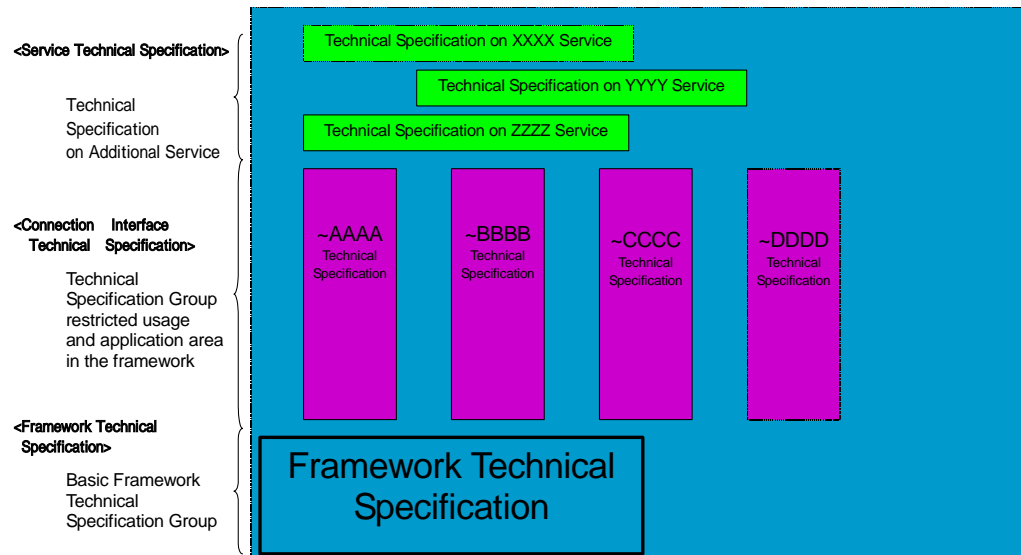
<Service Technical Specification>

Technical Specification on Additional Service

<Connection Interface Technical Specification>

Technical Specification Group restricted usage and application area in the framework

<Framework Technical Specification>

Basic Framework Technical Specification Group

Technical Specification on XXXX Service

Technical Specification on YYYY Service

Technical Specification on ZZZZ Service

~AAAA Technical Specification

~BBBB Technical Specification

~CCCC Technical Specification

~DDDD Technical Specification

Framework Technical Specification